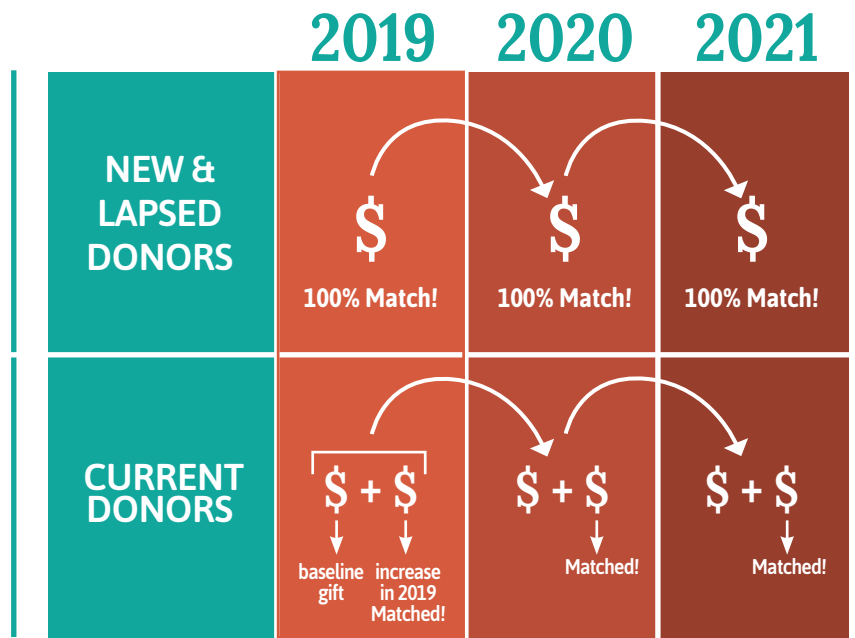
| | 2019 | 2020 | 2021 |
|---|---|---|---|
| NEW & LAPSED DONORS | \$ 100% Match! | \$ 100% Match! | \$ 100% Match! |
| CURRENT DONORS | \$ + \$ baseline gift increase in 2019 Matched! | \$ + \$ Matched! | \$ + \$ Matched! |